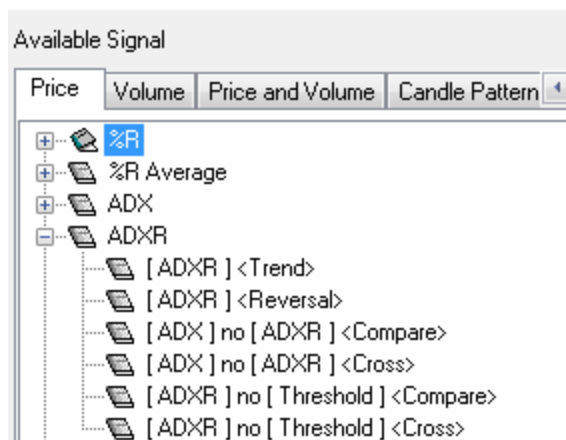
Available Signal

Price | Volume | Price and Volume | Candle Pattern

%R
%R Average
ADX
ADXR
[ ADXR ] <Trend>
[ ADXR ] <Reversal>
[ ADX ] no [ ADXR ] <Compare>
[ ADX ] no [ ADXR ] <Cross>
[ ADXR ] no [ Threshold ] <Compare>
[ ADXR ] no [ Threshold ] <Cross>